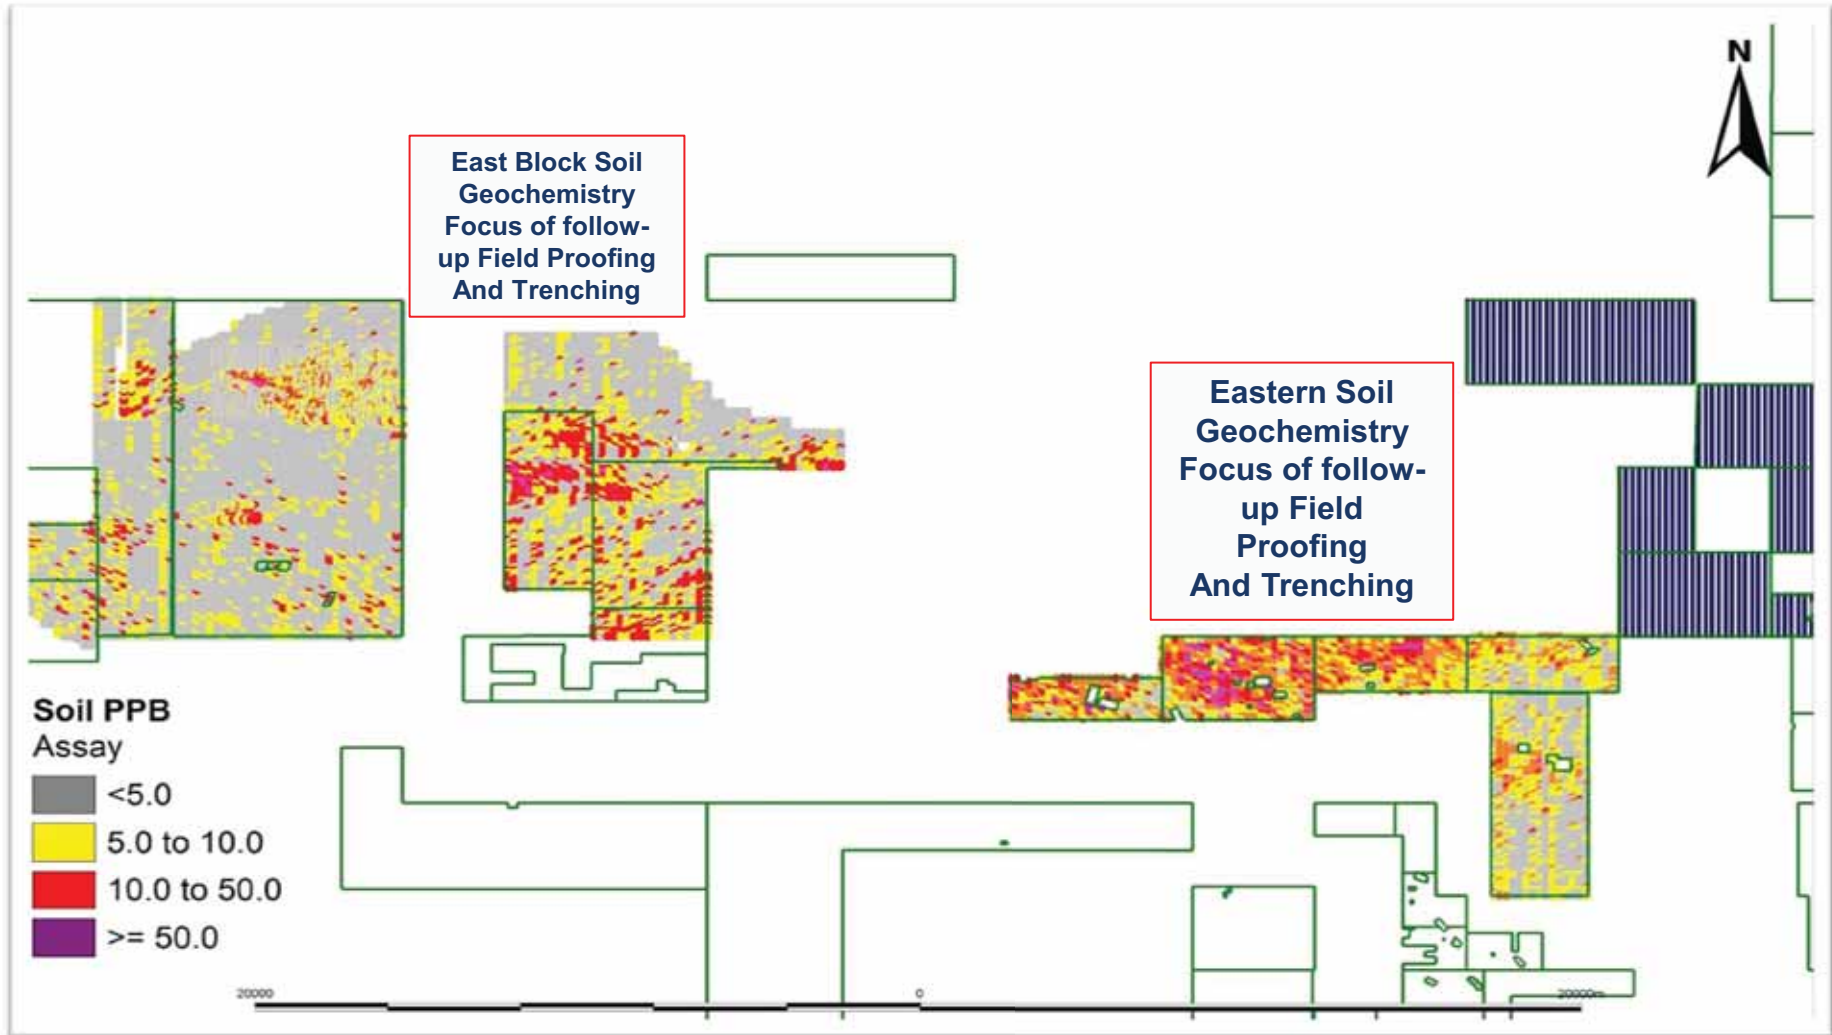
N

East Block Soil Geochemistry Focus of follow-up Field Proofing And Trenching

Eastern Soil Geochemistry Focus of follow-up Field Proofing And Trenching

Soil PPB
Assay
<5.0
5.0 to 10.0
10.0 to 50.0
>= 50.0

20000
0
20000m